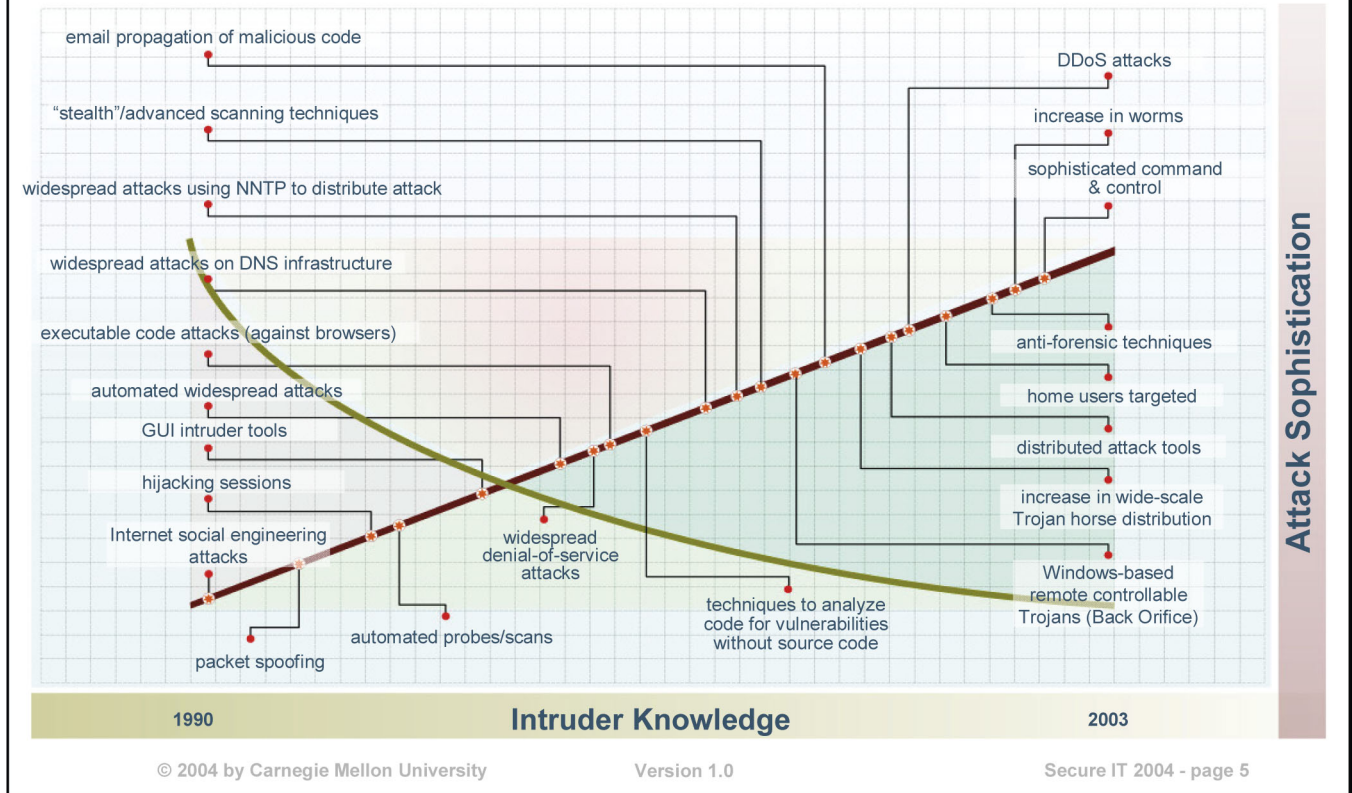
email propagation of malicious code

"stealth"/advanced scanning techniques

widespread attacks using NNTP to distribute attack

widespread attacks on DNS infrastructure

executable code attacks (against browsers)

automated widespread attacks

GUI intruder tools

hijacking sessions

Internet social engineering attacks

packet spoofing

automated probes/scans

widespread denial-of-service attacks

techniques to analyze code for vulnerabilities without source code

DDoS attacks

increase in worms

sophisticated command & control

anti-forensic techniques

home users targeted

distributed attack tools

increase in wide-scale Trojan horse distribution

Windows-based remote controllable Trojans (Back Orifice)

Attack Sophistication

1990

Intruder Knowledge

2003

© 2004 by Carnegie Mellon University

Version 1.0

Secure IT 2004 - page 5